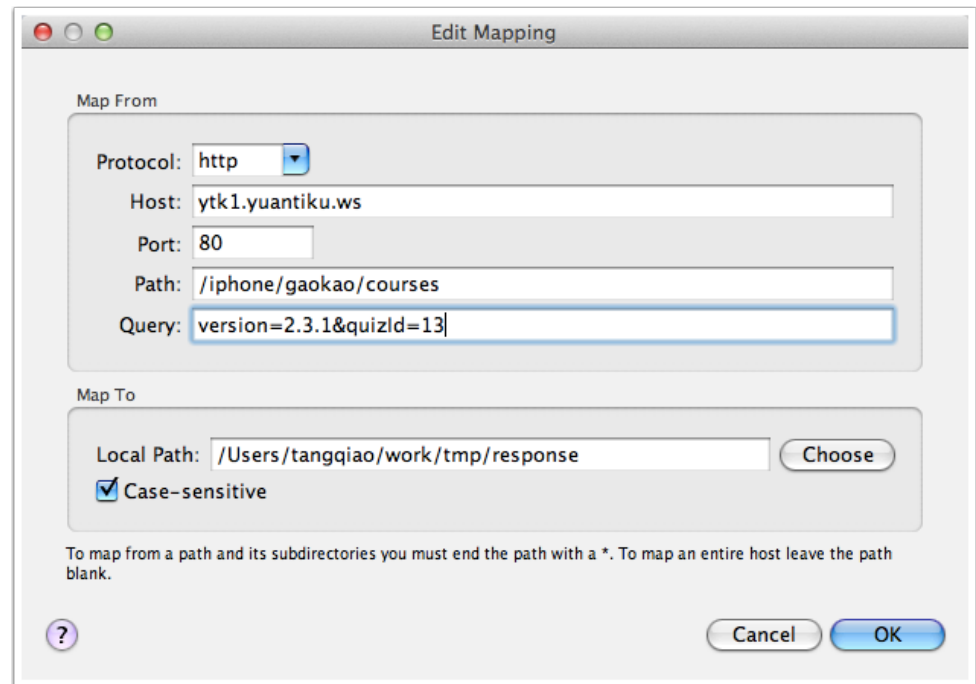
Edit Mapping

Map From

Protocol: http

Host: ytk1.yuantiku.ws

Port: 80

Path: /iphone/gaokao/courses

Query: version=2.3.1&quizId=13

Map To

Local Path: /Users/tangqiao/work/tmp/response

Choose

Case-sensitive

To map from a path and its subdirectories you must end the path with a *. To map an entire host leave the path blank.

?

Cancel

OK